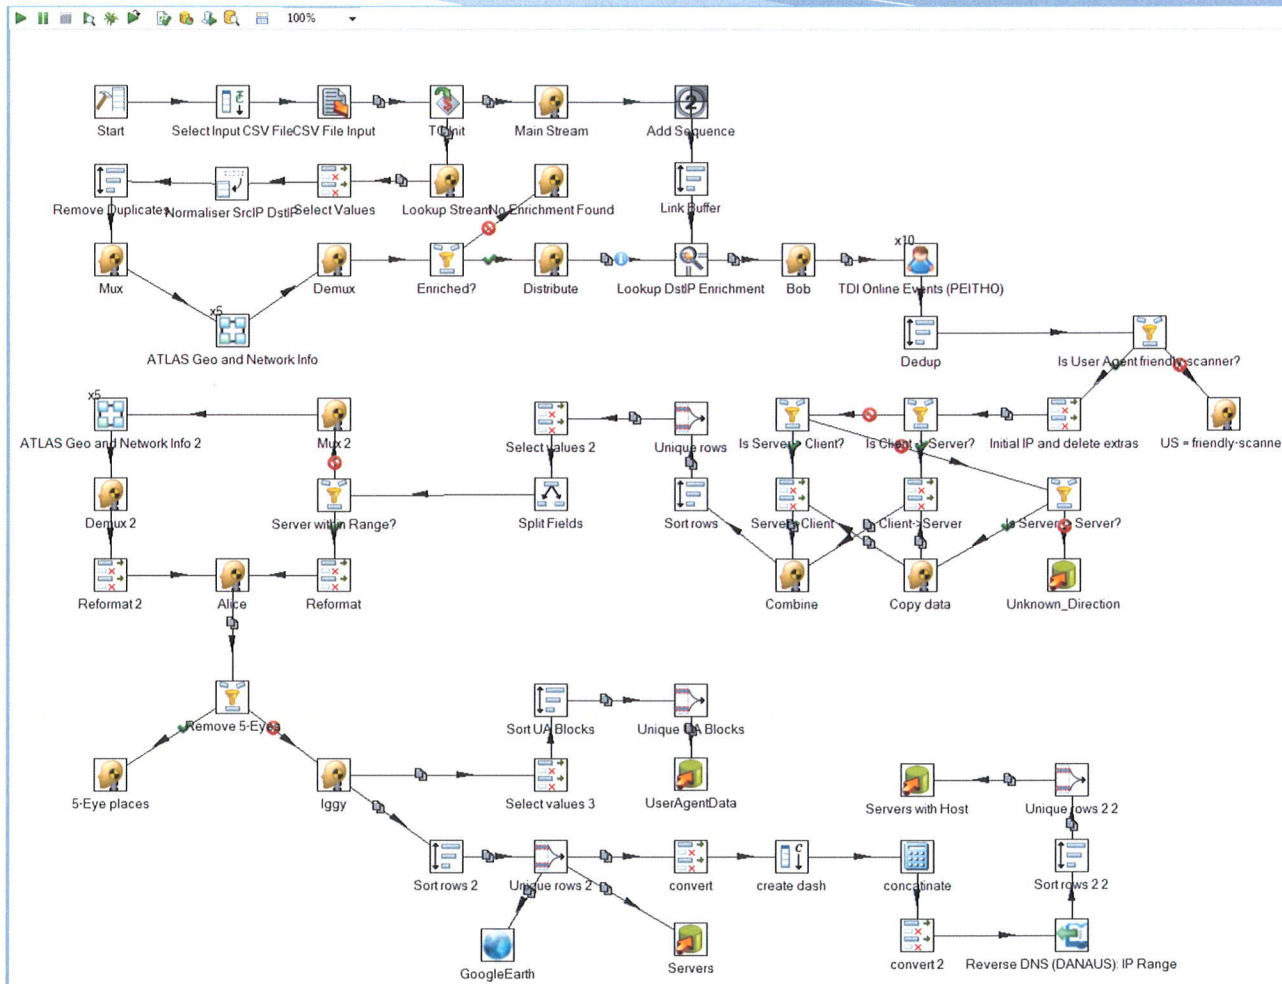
100%

Start
Select Input CSV File
CSV File Input
TO init
Main Stream
Add Sequence
Remove Duplicates
Normaliser SrcIP DstIP
Select Values
Lookup Stream
No Enrichment Found
Link Buffer
Mux
Demux
Enriched?
Distribute
Lookup DstIP Enrichment
Bob
x10
TDI Online Events (PEITHO)
x5
ATLAS Geo and Network Info
Dedup
Is User Agent friendly scanner?
x5
ATLAS Geo and Network Info 2
Mux 2
Select values 2
Unique rows
Is Server->Client?
Is Client->Server?
Initial IP and delete extras
US = friendly-scanne
Demux 2
Server within Range?
Split Fields
Sort rows
Server->Client
Client->Server
Is Server->Server?
Reformat 2
Alice
Reformat
Combine
Copy data
Unknown_Direction
Remove 5-Eyes
Sort UA Blocks
Unique UA Blocks
5-Eye places
Iggy
Select values 3
UserAgentData
Servers with Host
Unique rows 2 2
Sort rows 2
Unique rows 2
convert
create dash
concatinate
Sort rows 2 2
GoogleEarth
Servers
convert 2
Reverse DNS (DANAUS): IP Range